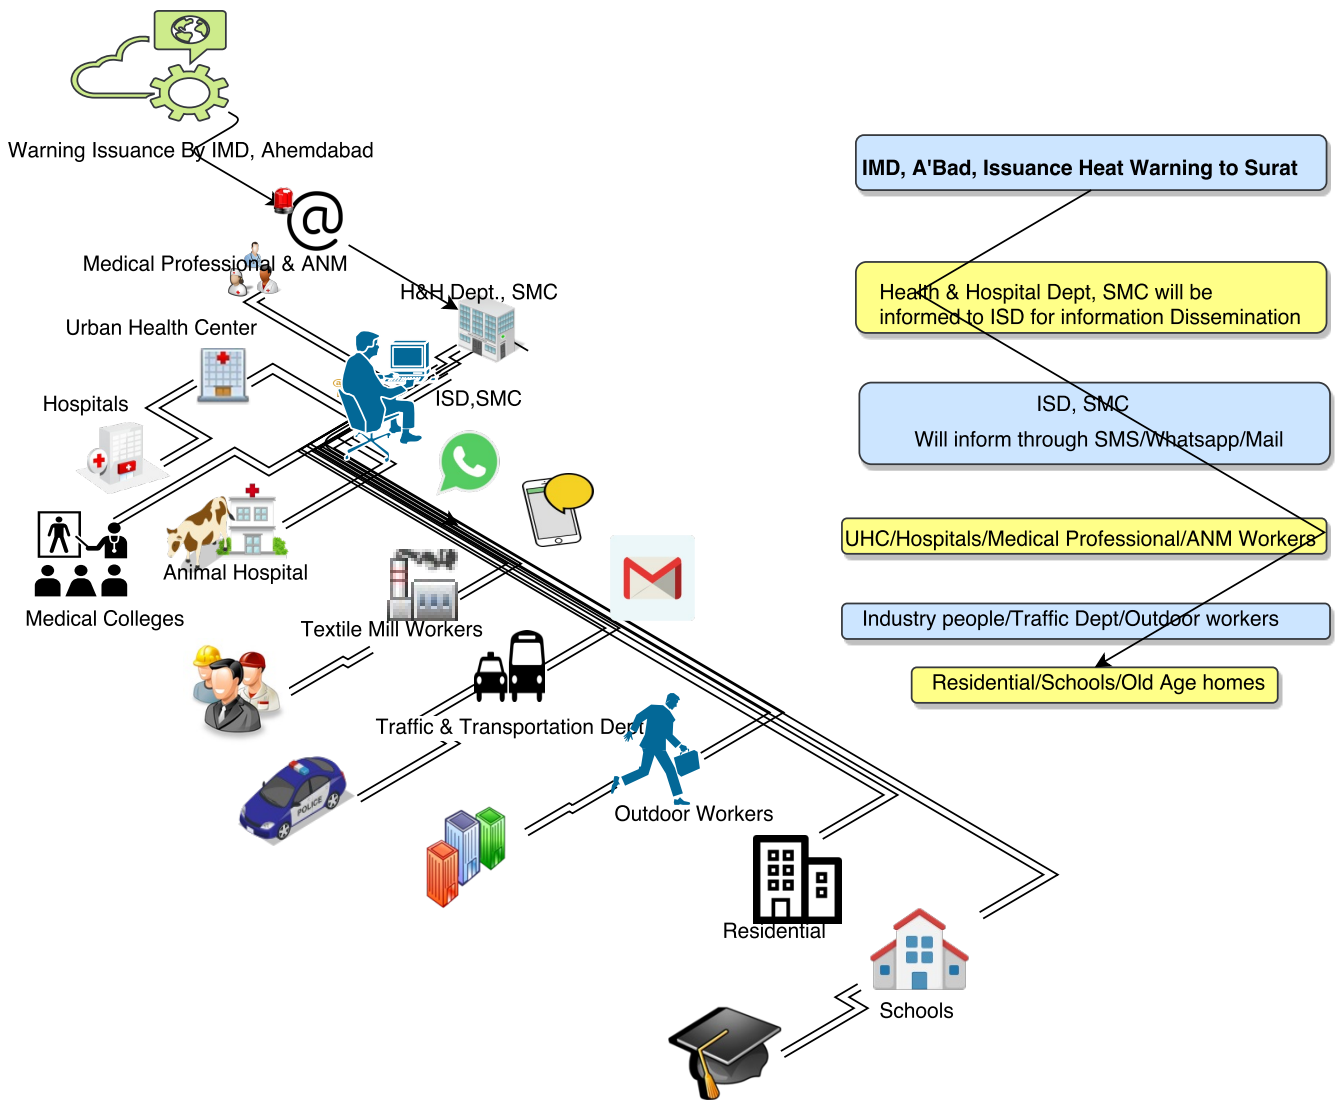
Warning Issuance By IMD, Ahemdabad

Medical Professional & ANM

H&H Dept., SMC

Urban Health Center

ISD,SMC

Hospitals

Animal Hospital

Medical Colleges

Textile Mill Workers

Traffic & Transportation Dept

Outdoor Workers

Residential

Schools

IMD, A'Bad, Issuance Heat Warning to Surat

Health & Hospital Dept, SMC will be informed to ISD for information Dissemination

ISD, SMC
Will inform through SMS/Whatsapp/Mail

UHC/Hospitals/Medical Professional/ANM Workers

Industry people/Traffic Dept/Outdoor workers

Residential/Schools/Old Age homes